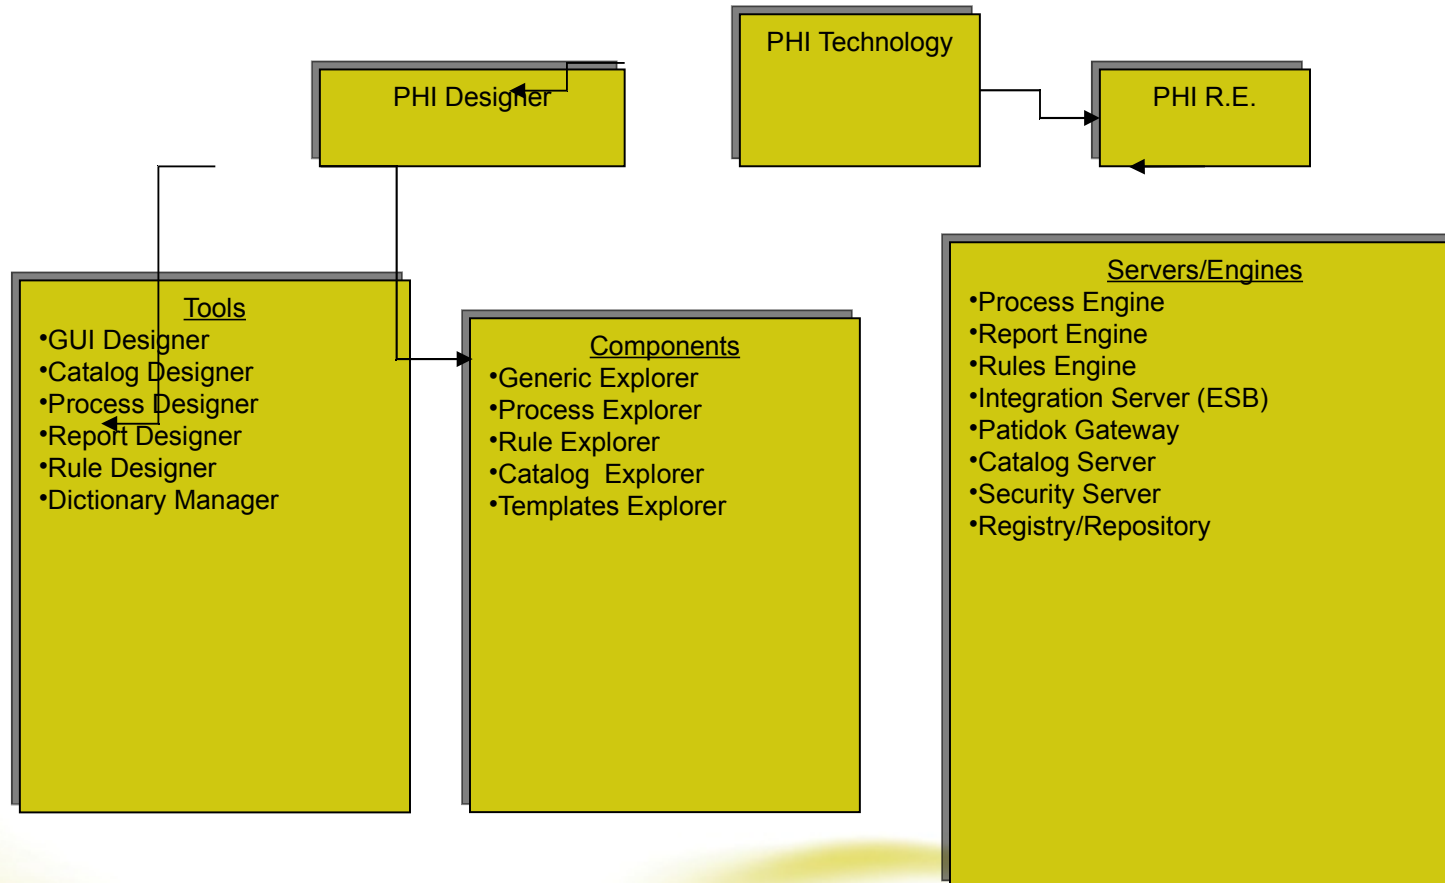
PHI Technology

PHI Designer

PHI R.E.

Tools
•GUI Designer
•Catalog Designer
•Process Designer
•Report Designer
•Rule Designer
•Dictionary Manager

Components
•Generic Explorer
•Process Explorer
•Rule Explorer
•Catalog Explorer
•Templates Explorer

Servers/Engines
•Process Engine
•Report Engine
•Rules Engine
•Integration Server (ESB)
•Patidok Gateway
•Catalog Server
•Security Server
•Registry/Repository